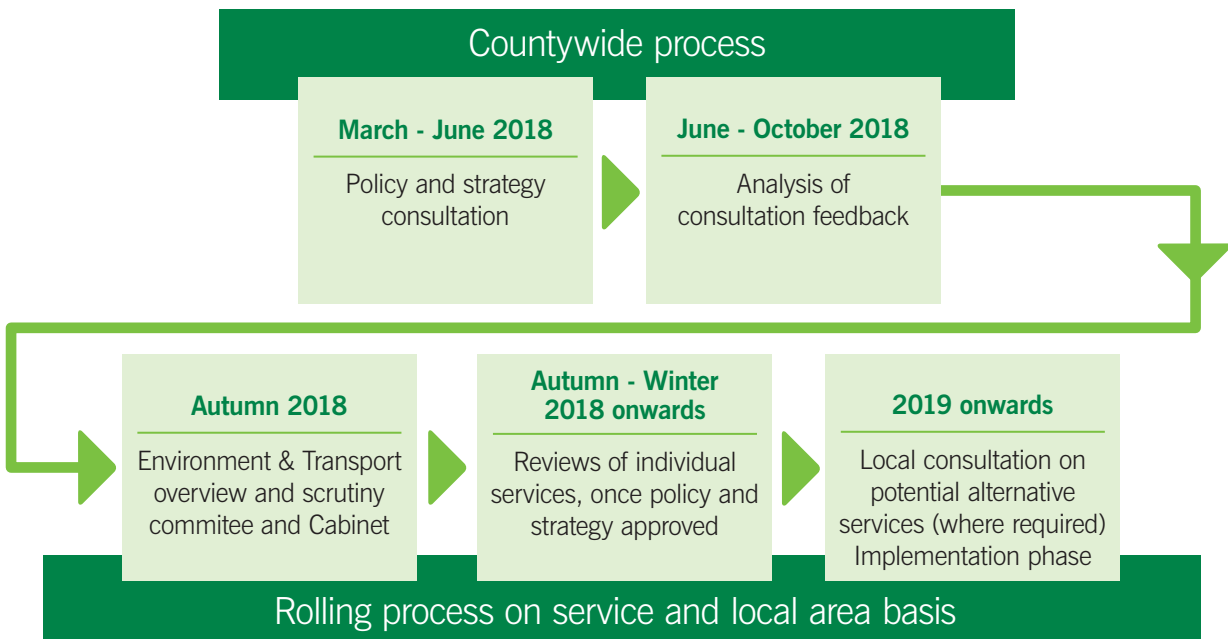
Countywide process

March - June 2018

Policy and strategy consultation

June - October 2018

Analysis of consultation feedback

Autumn 2018

Environment & Transport overview and scrutiny commitee and Cabinet

Autumn - Winter 2018 onwards

Reviews of individual services, once policy and strategy approved

2019 onwards

Local consultation on potential alternative services (where required) Implementation phase

Rolling process on service and local area basis